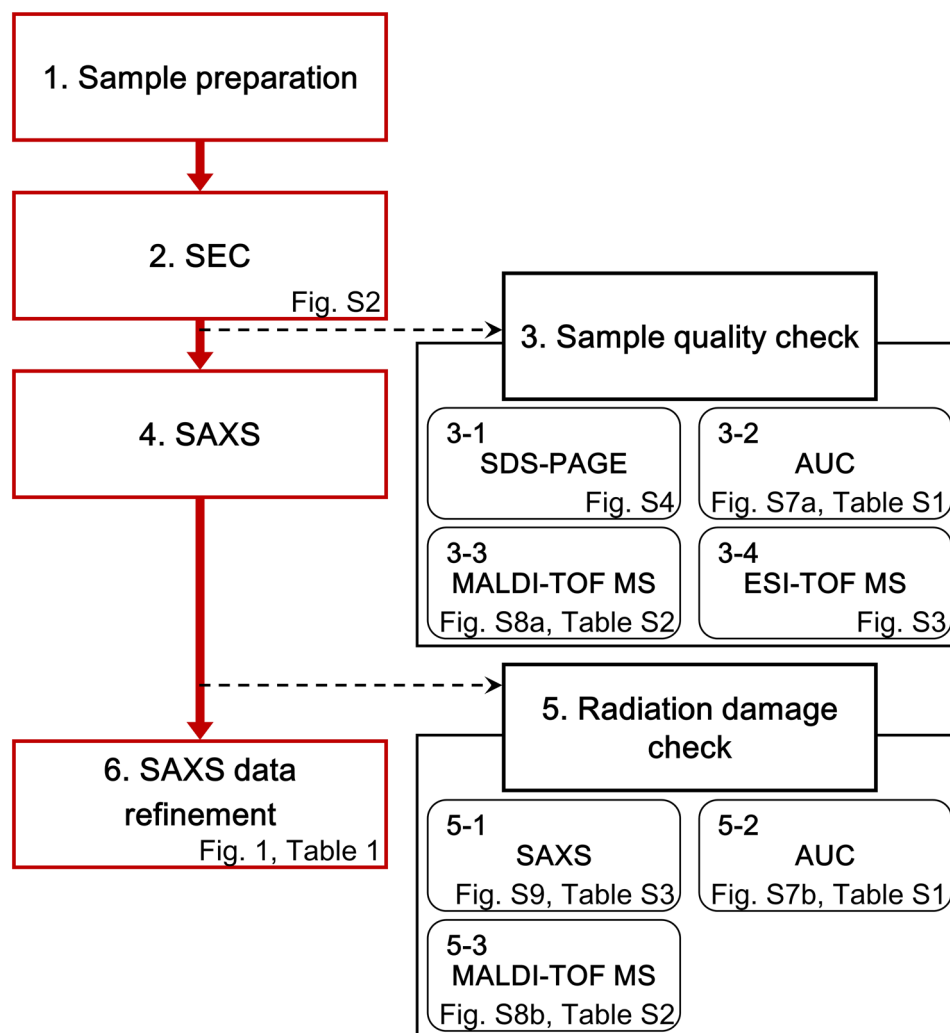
1. Sample preparation

2. SEC
Fig. S2

3. Sample quality check

3-1
SDS-PAGE
Fig. S4

3-2
AUC
Fig. S7a, Table S1

3-3
MALDI-TOF MS
Fig. S8a, Table S2

3-4
ESI-TOF MS
Fig. S3

4. SAXS

5. Radiation damage check

5-1
SAXS
Fig. S9, Table S3

5-2
AUC
Fig. S7b, Table S1

5-3
MALDI-TOF MS
Fig. S8b, Table S2

6. SAXS data refinement
Fig. 1, Table 1